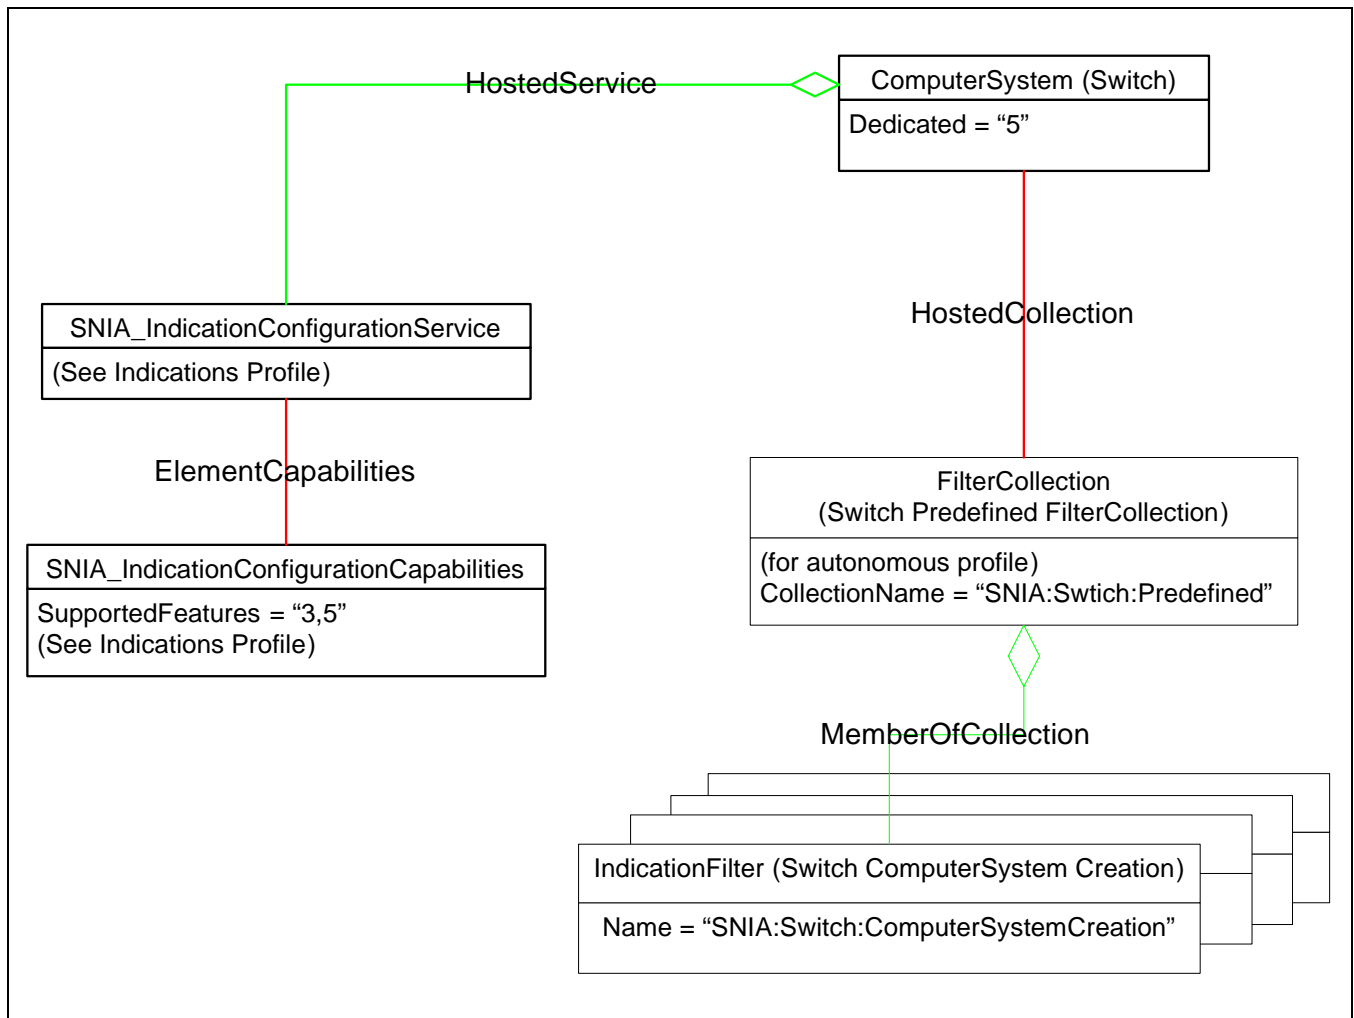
HostedService

ComputerSystem (Switch)

Dedicated = “5”

HostedCollection

SNIA_IndicationConfigurationService

(See Indications Profile)

ElementCapabilities

FilterCollection (Switch Predefined FilterCollection)

(for autonomous profile) CollectionName = “SNIA:Swtich:Predefined”

SNIA_IndicationConfigurationCapabilities

SupportedFeatures = “3,5” (See Indications Profile)

MemberOfCollection

IndicationFilter (Switch ComputerSystem Creation)

Name = “SNIA:Switch:ComputerSystemCreation”